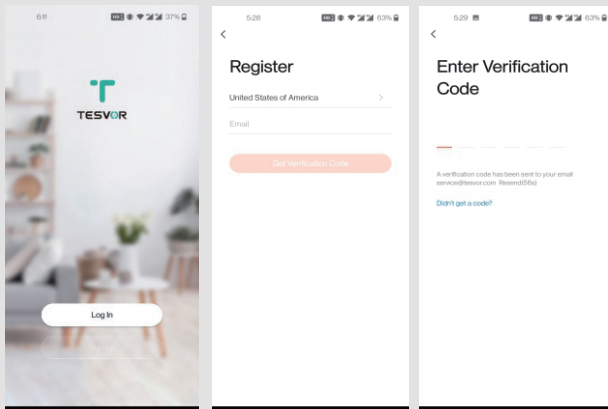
6:11

37%

TESVOR

Log In

5:28

63%

<

Register

United States of America

>

Email

Get Verification Code

5:29

63%

<

Enter Verification Code

A verification code has been sent to your email service@tesvor.com Resend(56s)

Didn't get a code?